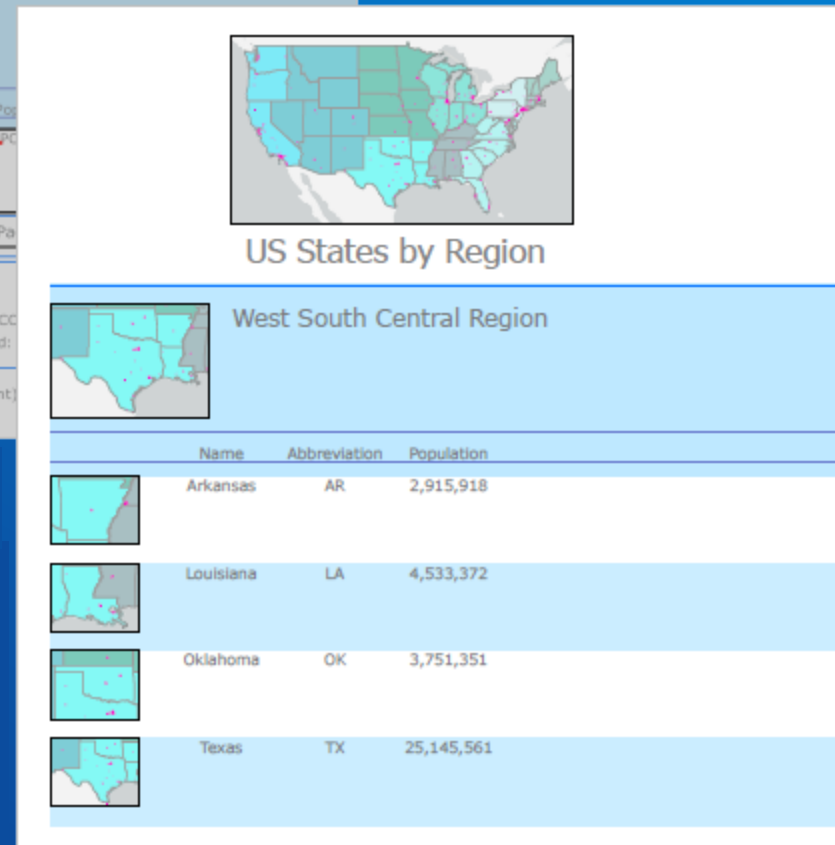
US States by Region

West South Central Region

| Name | Abbreviation | Population |
|---|---|---|
| Arkansas | AR | 2,915,918 |
| Louisiana | LA | 4,533,372 |
| Oklahoma | OK | 3,751,351 |
| Texas | TX | 25,145,561 |